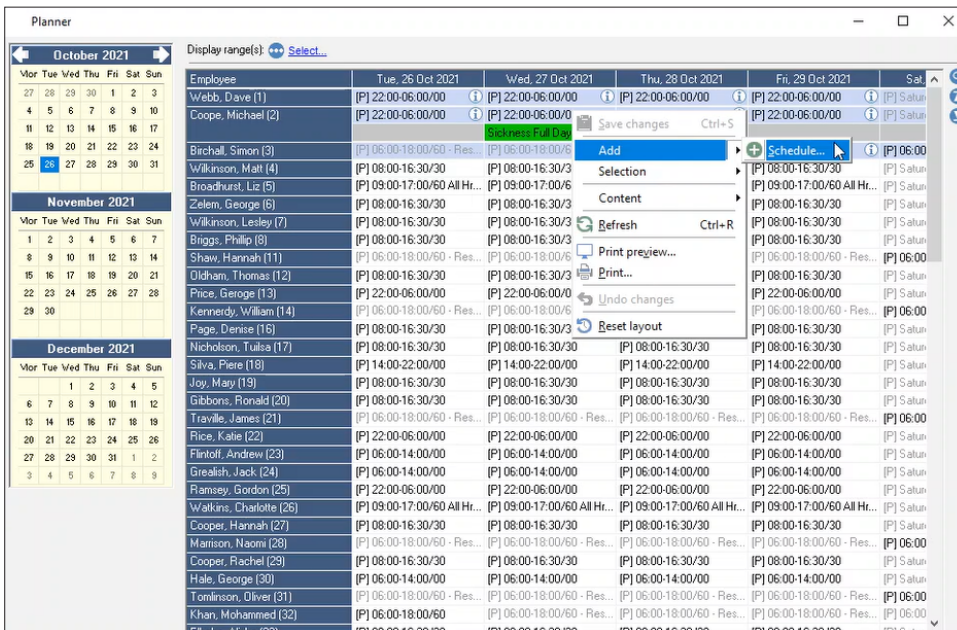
Planner

October 2021

| Mon | Tue | Wed | Thu | Fri | Sat | Sun |
|---|---|---|---|---|---|---|
| 27 | 28 | 29 | 30 | 1 | 2 | 3 |
| 4 | 5 | 6 | 7 | 8 | 9 | 10 |
| 11 | 12 | 13 | 14 | 15 | 16 | 17 |
| 18 | 19 | 20 | 21 | 22 | 23 | 24 |
| 25 | 26 | 27 | 28 | 29 | 30 | 31 |

November 2021

| Mon | Tue | Wed | Thu | Fri | Sat | Sun |
|---|---|---|---|---|---|---|
| 1 | 2 | 3 | 4 | 5 | 6 | 7 |
| 8 | 9 | 10 | 11 | 12 | 13 | 14 |
| 15 | 16 | 17 | 18 | 19 | 20 | 21 |
| 22 | 23 | 24 | 25 | 26 | 27 | 28 |
| 29 | 30 | | | | | |

December 2021

| Mon | Tue | Wed | Thu | Fri | Sat | Sun |
|---|---|---|---|---|---|---|
| | | 1 | 2 | 3 | 4 | 5 |
| 6 | 7 | 8 | 9 | 10 | 11 | 12 |
| 13 | 14 | 15 | 16 | 17 | 18 | 19 |
| 20 | 21 | 22 | 23 | 24 | 25 | 26 |
| 27 | 28 | 29 | 30 | 31 | 1 | 2 |
| 3 | 4 | 5 | 6 | 7 | 8 | 9 |

Display range(s): Select...

| Employee | Tue, 26 Oct 2021 | Wed, 27 Oct 2021 | Thu, 28 Oct 2021 | Fri, 29 Oct 2021 | Sat |
|---|---|---|---|---|---|
| Webb, Dave (1) | [P] 22:00-06:00/00 | [P] 22:00-06:00/00 | [P] 22:00-06:00/00 | [P] 22:00-06:00/00 | [P] Satur |
| Coope, Michael (2) | [P] 22:00-06:00/00 | [P] 22:00-06:00/0 Sickness Full Day | | | [P] Satur |
| Birchall, Simon (3) | [P] 06:00-18:00/60 - Res... | [P] 06:00-18:00/6 | | | [P] 06:00 |
| Wilkinson, Matt (4) | [P] 08:00-16:30/30 | [P] 08:00-16:30/3 | | [P] 08:00-16:30/30 | [P] Satur |
| Broadhurst, Liz (5) | [P] 09:00-17:00/60 All Hr... | [P] 09:00-17:00/6 | | [P] 09:00-17:00/60 All Hr... | [P] Satur |
| Zelem, George (6) | [P] 08:00-16:30/30 | [P] 08:00-16:30/3 | | [P] 08:00-16:30/30 | [P] Satur |
| Wilkinson, Lesley (7) | [P] 08:00-16:30/30 | [P] 08:00-16:30/3 | | [P] 08:00-16:30/30 | [P] Satur |
| Briggs, Phillip (8) | [P] 08:00-16:30/30 | [P] 08:00-16:30/3 | | [P] 08:00-16:30/30 | [P] Satur |
| Shaw, Hannah (11) | [P] 06:00-18:00/60 - Res... | [P] 06:00-18:00/6 | | [P] 06:00-18:00/60 - Res... | [P] 06:00 |
| Oldham, Thomas (12) | [P] 08:00-16:30/30 | [P] 08:00-16:30/3 | | [P] 08:00-16:30/30 | [P] Satur |
| Price, Geroge (13) | [P] 22:00-06:00/00 | [P] 22:00-06:00/0 | | [P] 22:00-06:00/00 | [P] Satur |
| Kennerdy, William (14) | [P] 06:00-18:00/60 - Res... | [P] 06:00-18:00/6 | | [P] 06:00-18:00/60 - Res... | [P] 06:00 |
| Page, Denise (16) | [P] 08:00-16:30/30 | [P] 08:00-16:30/3 | | [P] 08:00-16:30/30 | [P] Satur |
| Nicholson, Tuilsa (17) | [P] 08:00-16:30/30 | [P] 08:00-16:30/30 | [P] 08:00-16:30/30 | [P] 08:00-16:30/30 | [P] Satur |
| Silva, Piere (18) | [P] 14:00-22:00/00 | [P] 14:00-22:00/00 | [P] 14:00-22:00/00 | [P] 14:00-22:00/00 | [P] Satur |
| Joy, Mary (19) | [P] 08:00-16:30/30 | [P] 08:00-16:30/30 | [P] 08:00-16:30/30 | [P] 08:00-16:30/30 | [P] Satur |
| Gibbons, Ronald (20) | [P] 08:00-16:30/30 | [P] 08:00-16:30/30 | [P] 08:00-16:30/30 | [P] 08:00-16:30/30 | [P] Satur |
| Traville, James (21) | [P] 06:00-18:00/60 - Res... | [P] 06:00-18:00/60 - Res... | [P] 06:00-18:00/60 - Res... | [P] 06:00-18:00/60 - Res... | [P] 06:00 |
| Rice, Katie (22) | [P] 22:00-06:00/00 | [P] 22:00-06:00/00 | [P] 22:00-06:00/00 | [P] 22:00-06:00/00 | [P] Satur |
| Flintoff, Andrew (23) | [P] 06:00-14:00/00 | [P] 06:00-14:00/00 | [P] 06:00-14:00/00 | [P] 06:00-14:00/00 | [P] Satur |
| Grealish, Jack (24) | [P] 06:00-14:00/00 | [P] 06:00-14:00/00 | [P] 06:00-14:00/00 | [P] 06:00-14:00/00 | [P] Satur |
| Ramsey, Gordon (25) | [P] 22:00-06:00/00 | [P] 22:00-06:00/00 | [P] 22:00-06:00/00 | [P] 22:00-06:00/00 | [P] Satur |
| Watkins, Charlotte (26) | [P] 09:00-17:00/60 All Hr... | [P] 09:00-17:00/60 All Hr... | [P] 09:00-17:00/60 All Hr... | [P] 09:00-17:00/60 All Hr... | [P] Satur |
| Cooper, Hannah (27) | [P] 08:00-16:30/30 | [P] 08:00-16:30/30 | [P] 08:00-16:30/30 | [P] 08:00-16:30/30 | [P] Satur |
| Marrison, Naomi (28) | [P] 06:00-18:00/60 - Res... | [P] 06:00-18:00/60 - Res... | [P] 06:00-18:00/60 - Res... | [P] 06:00-18:00/60 - Res... | [P] 06:00 |
| Cooper, Rachel (29) | [P] 08:00-16:30/30 | [P] 08:00-16:30/30 | [P] 08:00-16:30/30 | [P] 08:00-16:30/30 | [P] Satur |
| Hale, George (30) | [P] 06:00-14:00/00 | [P] 06:00-14:00/00 | [P] 06:00-14:00/00 | [P] 06:00-14:00/00 | [P] Satur |
| Tomlinson, Oliver (31) | [P] 06:00-18:00/60 - Res... | [P] 06:00-18:00/60 - Res... | [P] 06:00-18:00/60 - Res... | [P] 06:00-18:00/60 - Res... | [P] 06:00 |
| Khan, Mohammed (32) | [P] 06:00-18:00/60 | [P] 06:00-18:00/60 - Res... | [P] 06:00-18:00/60 - Res... | [P] 06:00-18:00/60 - Res... | [P] 06:00 |

Save changes Ctrl+S
Add
Schedule...
Selection
Content
Refresh Ctrl+R
Print preview...
Print...
Undo changes
Reset layout